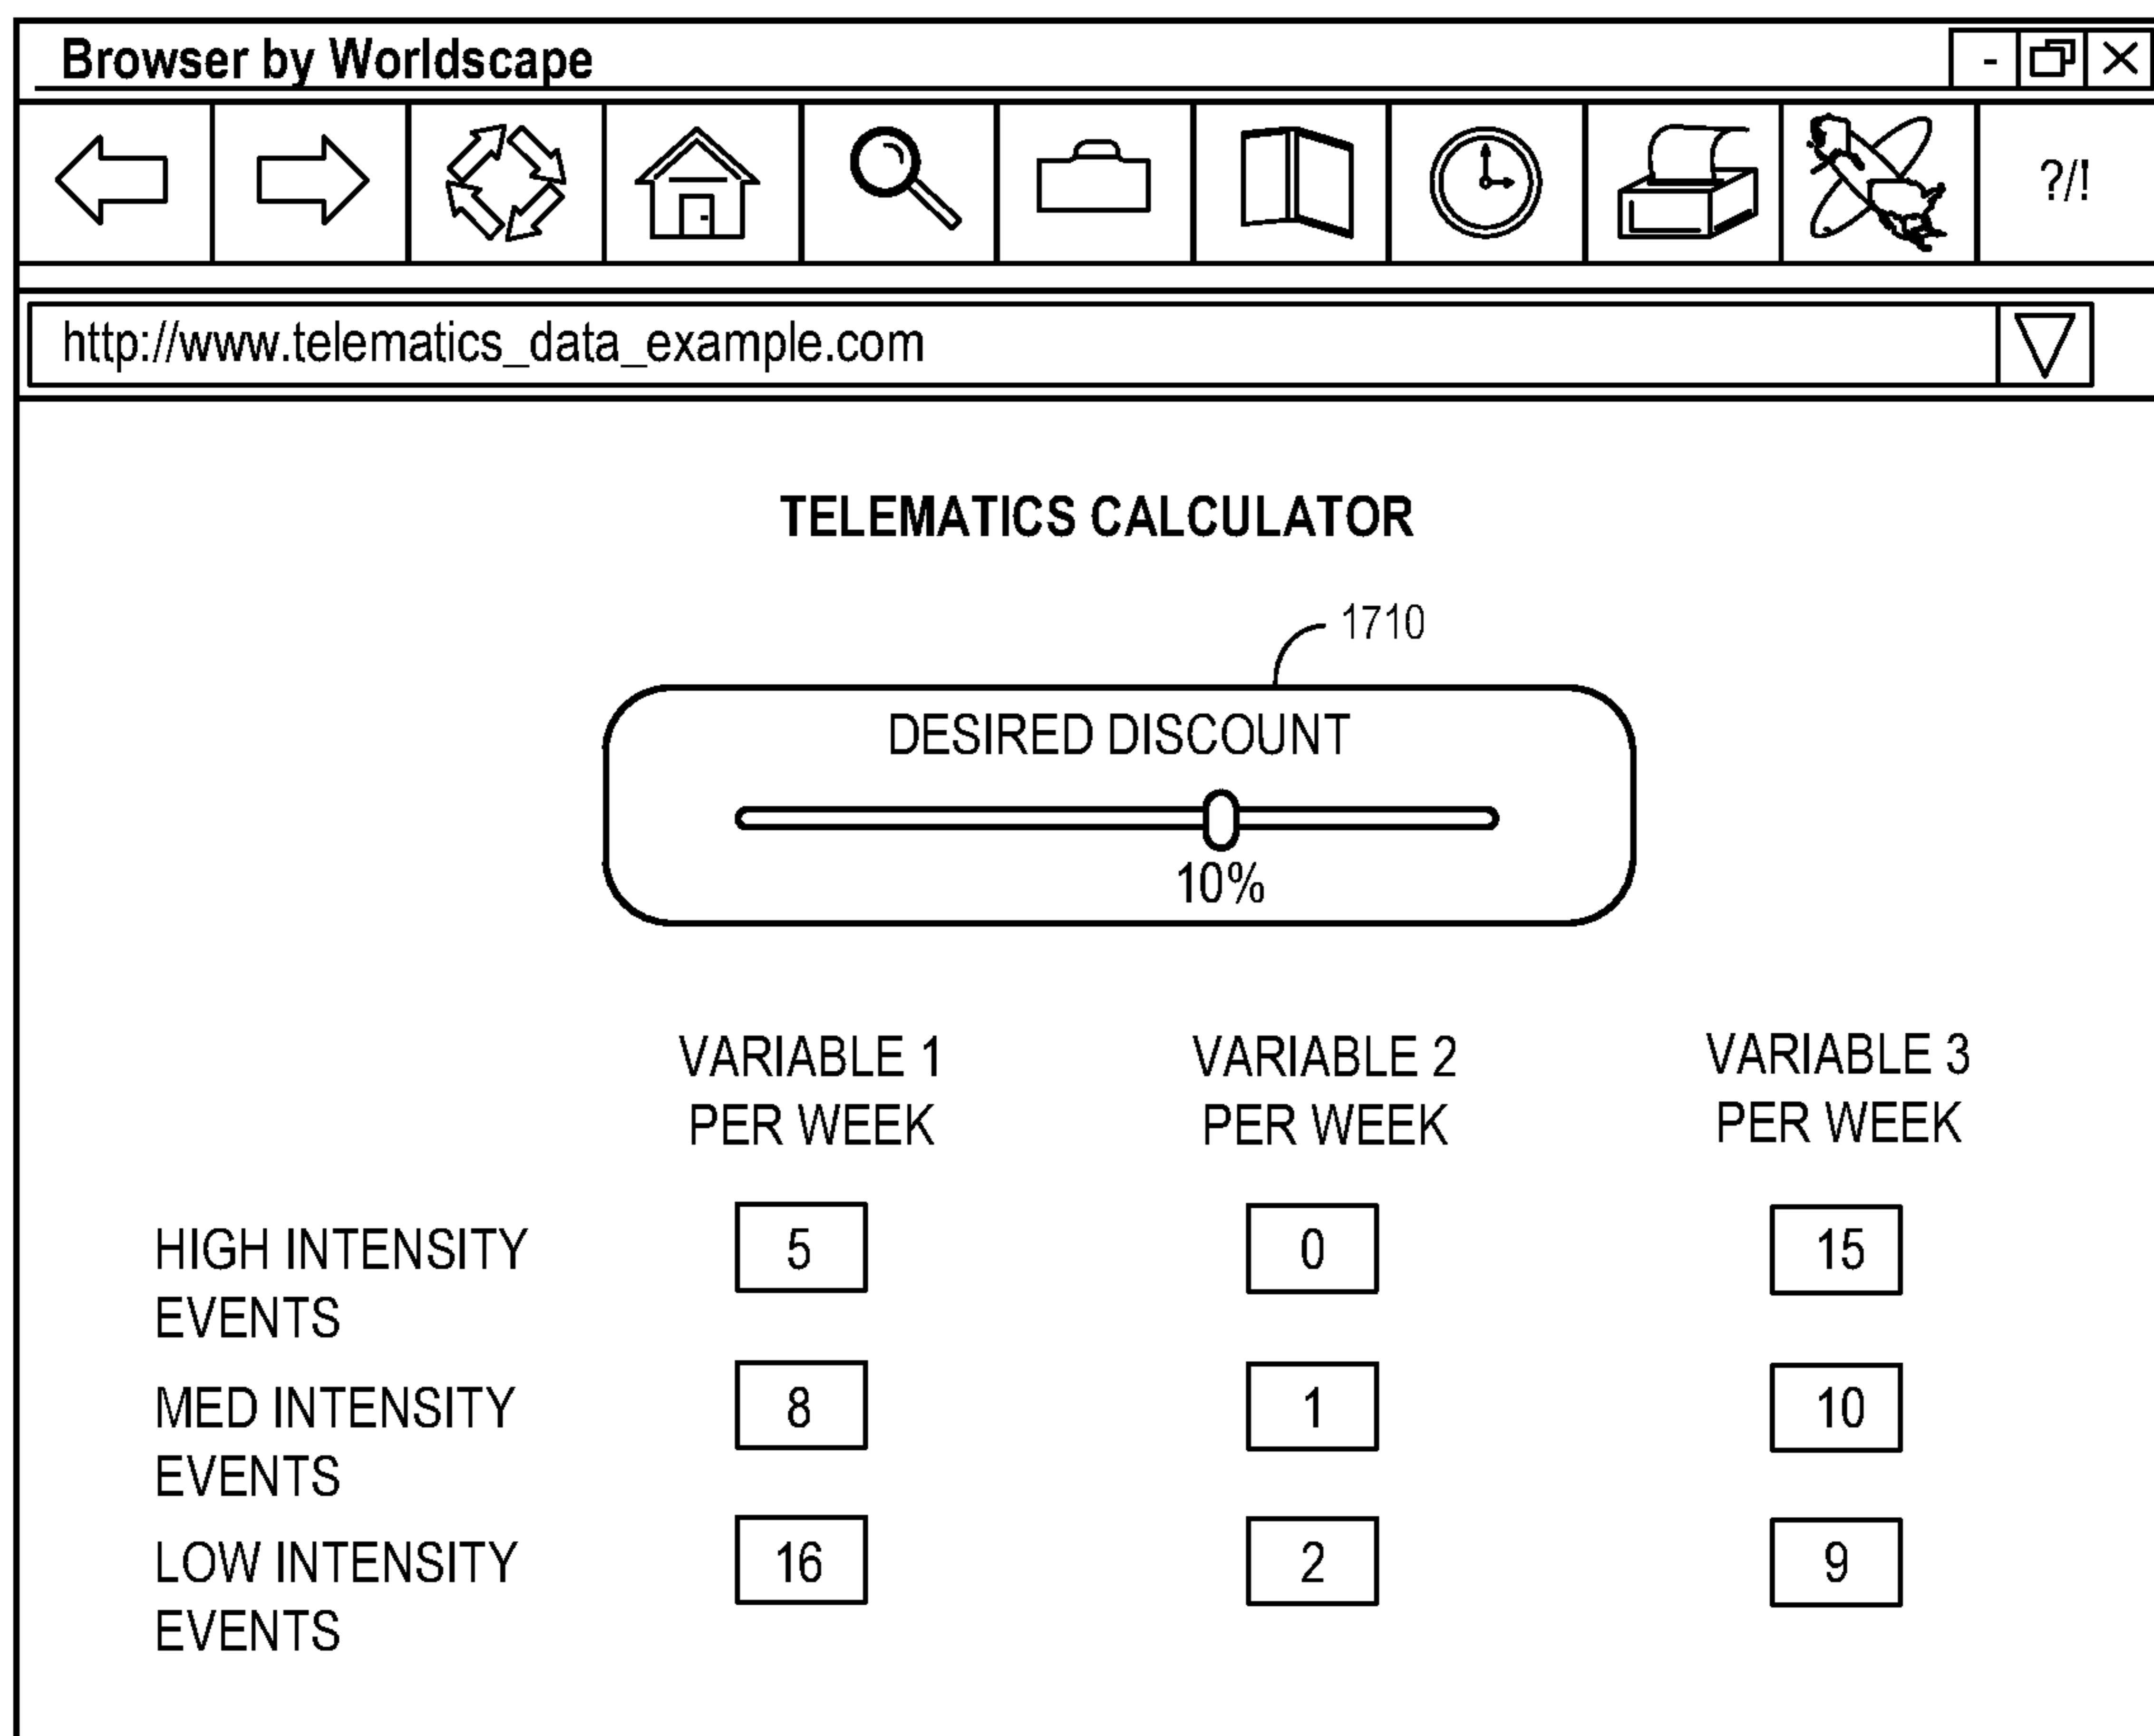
Browser by Worldscape

?/!

http://www.telematics_data_example.com

TELEMATICS CALCULATOR

1710

DESIRED DISCOUNT

10%

| | VARIABLE 1 PER WEEK | VARIABLE 2 PER WEEK | VARIABLE 3 PER WEEK |
|---|---|---|---|
| HIGH INTENSITY EVENTS | 5 | 0 | 15 |
| MED INTENSITY EVENTS | 8 | 1 | 10 |
| LOW INTENSITY EVENTS | 16 | 2 | 9 |